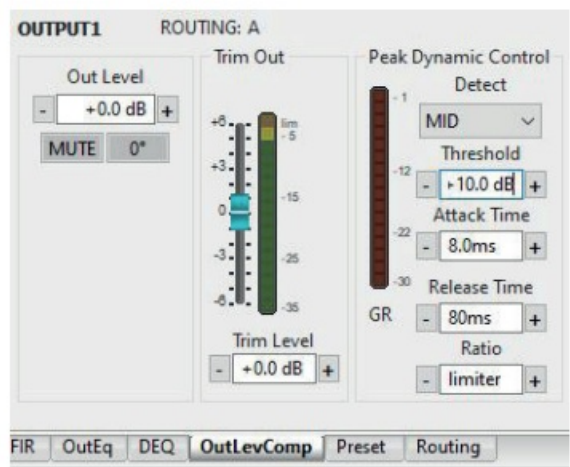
OUTPUT1 ROUTING: A

Out Level
- +0.0 dB +
MUTE 0°

Trim Out
+6
+3
0
-3
-6
lim
-5
-15
-25
-35
Trim Level
- +0.0 dB +

Peak Dynamic Control
Detect
MID
Threshold
- +10.0 dB +
Attack Time
- 8.0ms +
Release Time
- 80ms +
Ratio
- limiter +
-1
-12
-22
-30
GR

FIR OutEq DEQ OutLevComp Preset Routing